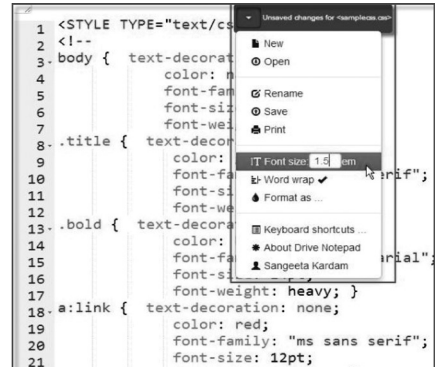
1 <STYLE TYPE="text/cs
2 <!--
3 body { text-decorat
4 color: n
5 font-fam
6 font-siz
7 font-wei
8 .title { text-decor
9 color:
10 font-fa rif";
11 font-si
12 font-we
13 .bold { text-decora
14 color:
15 font-fa rial";
16 font-si
17 font-weight: heavy; }
18 a:link { text-decoration: none;
19 color: red;
20 font-family: "ms sans serif";
21 font-size: 12pt;

Unsaved changes for <sampleas.css>
New
Open
Rename
Save
Print
Font size: 1.5 em
Word wrap ✔
Format as ...
Keyboard shortcuts ...
About Drive Notepad
Sangeeta Kardam